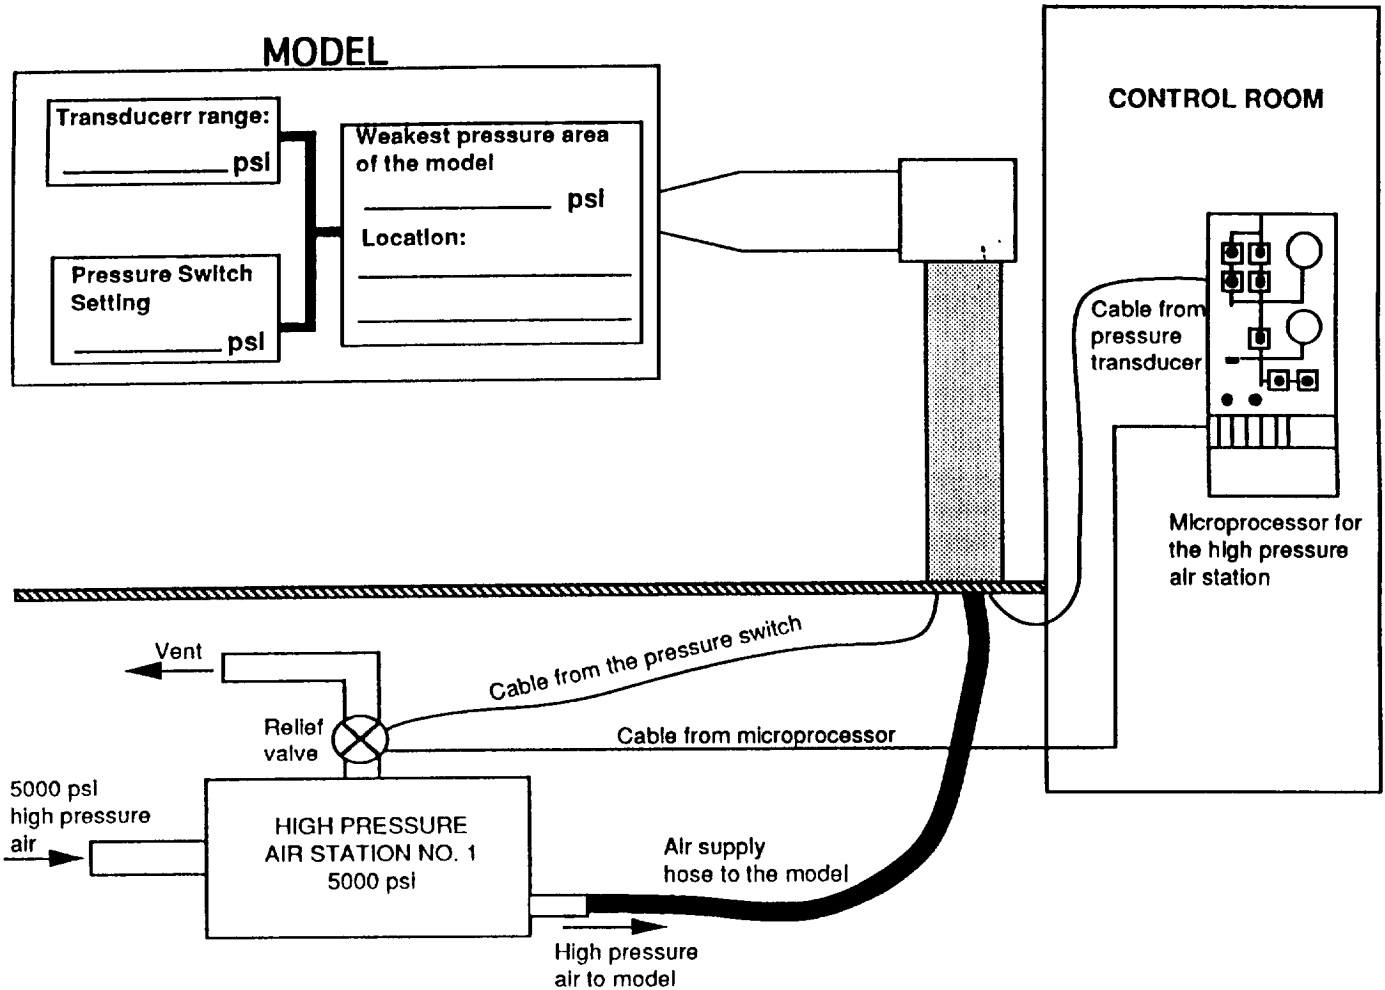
MODEL

Transducerr range:
__________ psi

Pressure Switch Setting
__________ psi

Weakest pressure area of the model
__________ psi
Location:
__________
__________

CONTROL ROOM

Cable from pressure transducer

Microprocessor for the high pressure air station

Vent

Cable from the pressure switch

Relief valve

Cable from microprocessor

5000 psi high pressure air

HIGH PRESSURE AIR STATION NO. 1 5000 psi

Air supply hose to the model

High pressure air to model